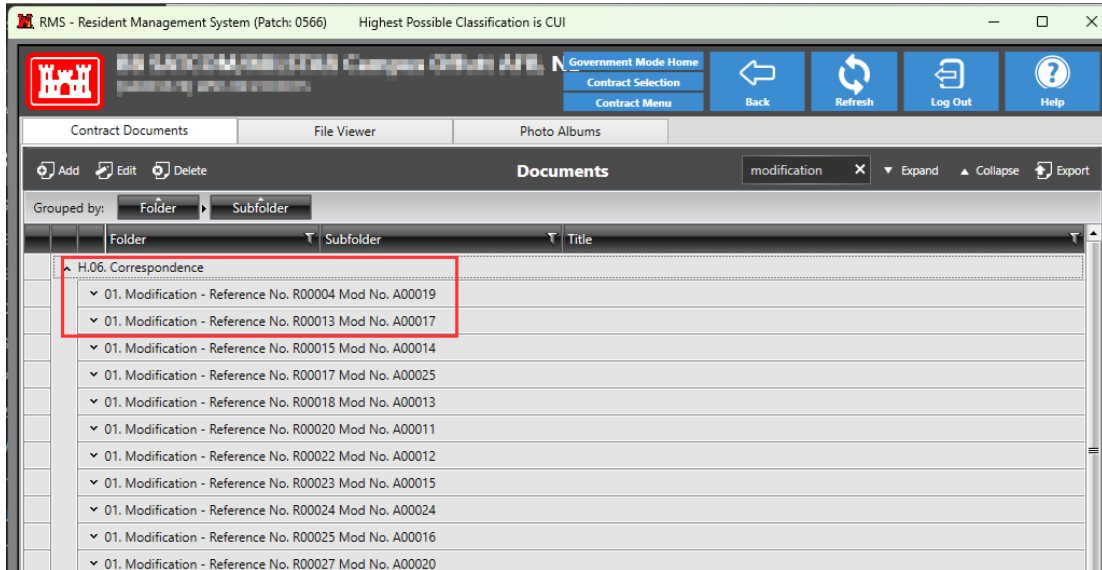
RMS - Resident Management System (Patch: 0566)    Highest Possible Classification is CUI

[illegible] N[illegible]
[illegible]

Government Mode Home
Contract Selection
Contract Menu
Back
Refresh
Log Out
Help

Contract Documents | File Viewer | Photo Albums

Add  Edit  Delete
Documents
modification
Expand  Collapse  Export

Grouped by: Folder  Subfolder

| Folder | Subfolder | Title |
|---|---|---|

H.06. Correspondence
01. Modification - Reference No. R00004 Mod No. A00019
01. Modification - Reference No. R00013 Mod No. A00017
01. Modification - Reference No. R00015 Mod No. A00014
01. Modification - Reference No. R00017 Mod No. A00025
01. Modification - Reference No. R00018 Mod No. A00013
01. Modification - Reference No. R00020 Mod No. A00011
01. Modification - Reference No. R00022 Mod No. A00012
01. Modification - Reference No. R00023 Mod No. A00015
01. Modification - Reference No. R00024 Mod No. A00024
01. Modification - Reference No. R00025 Mod No. A00016
01. Modification - Reference No. R00027 Mod No. A00020